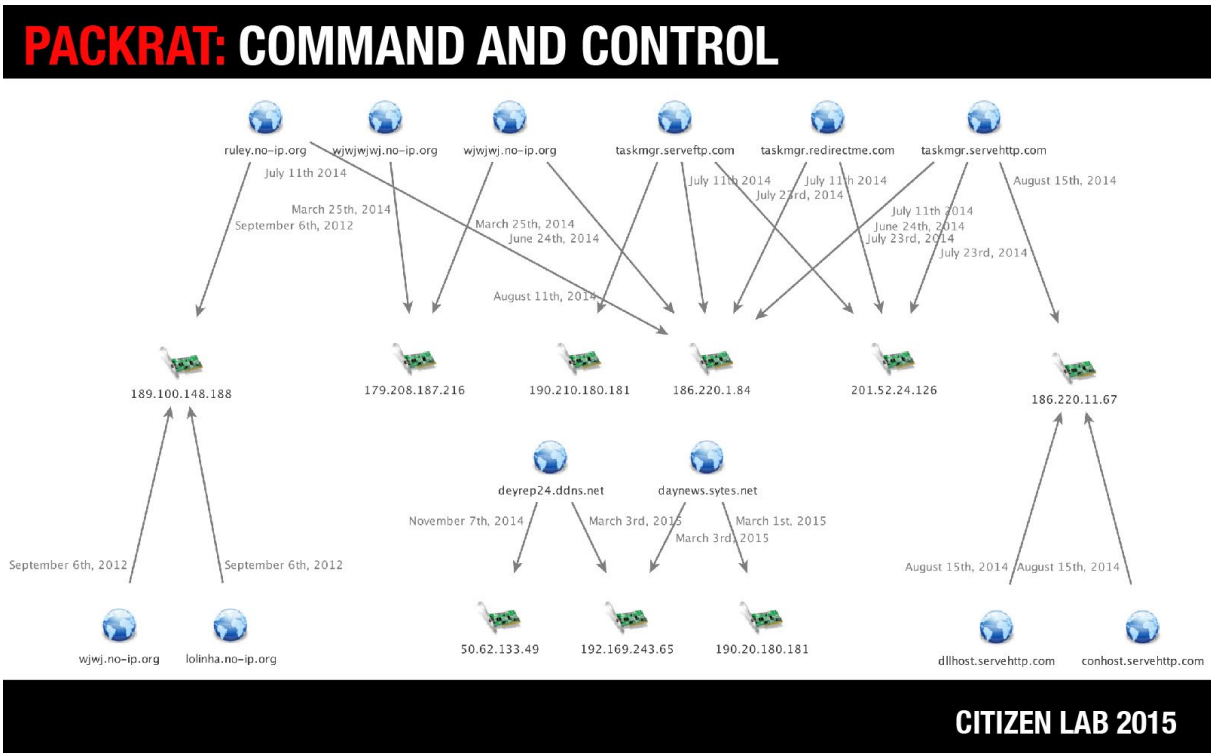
PACKRAT: COMMAND AND CONTROL

ruley.no-ip.org

wjwjwjwj.no-ip.org

wjwjwj.no-ip.org

taskmgr.serveftp.com

taskmgr.redirectme.com

taskmgr.servehttp.com

July 11th 2014

March 25th, 2014

September 6th, 2012

March 25th, 2014

June 24th, 2014

July 11th 2014

July 11th 2014

July 23rd, 2014

July 11th 2014

June 24th, 2014

July 23rd, 2014

July 23rd, 2014

August 15th, 2014

August 11th, 2014

189.100.148.188

179.208.187.216

190.210.180.181

186.220.1.84

201.52.24.126

186.220.11.67

deyrep24.ddns.net

daynews.sytes.net

November 7th, 2014

March 3rd, 2015

March 1st, 2015

March 3rd, 2015

September 6th, 2012

September 6th, 2012

August 15th, 2014

August 15th, 2014

50.62.133.49

192.169.243.65

190.20.180.181

wjwj.no-ip.org

lolinha.no-ip.org

dllhost.servehttp.com

conhost.servehttp.com

CITIZEN LAB 2015